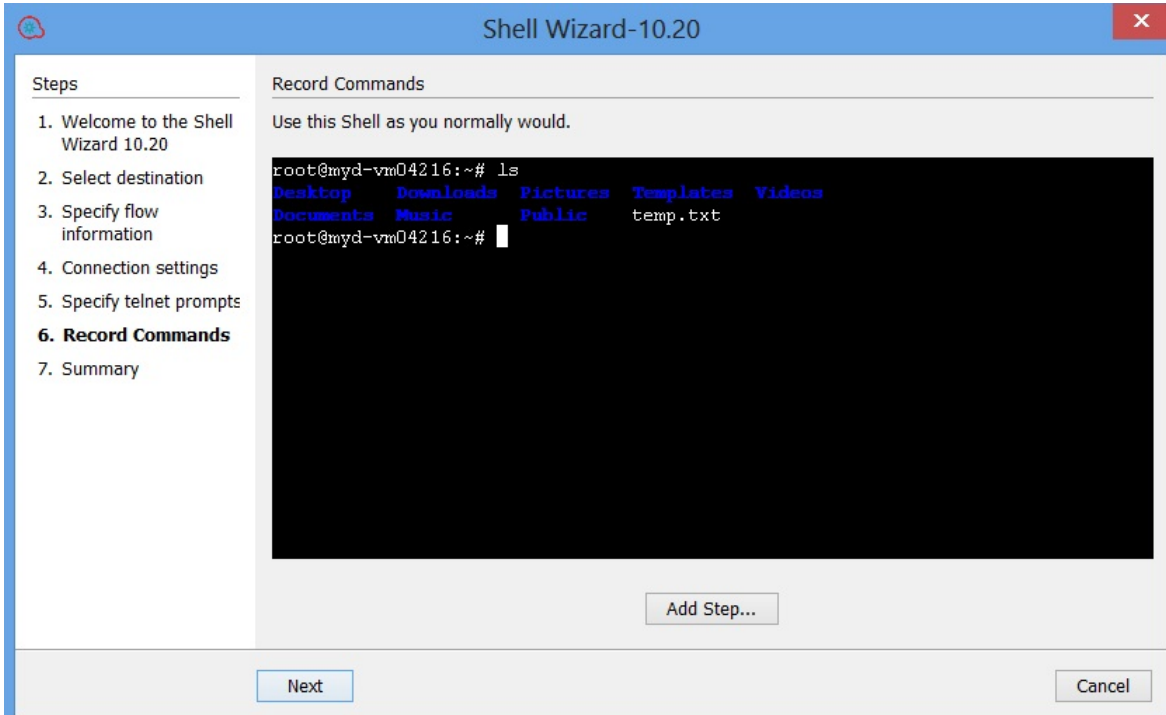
Shell Wizard-10.20

Steps

1. Welcome to the Shell Wizard 10.20
2. Select destination
3. Specify flow information
4. Connection settings
5. Specify telnet prompts
6. Record Commands
7. Summary

Record Commands

Use this Shell as you normally would.

root@myd-vm04216:~# ls
Desktop Downloads Pictures Templates Videos
Documents Music Public temp.txt
root@myd-vm04216:~#

Add Step...

Next

Cancel